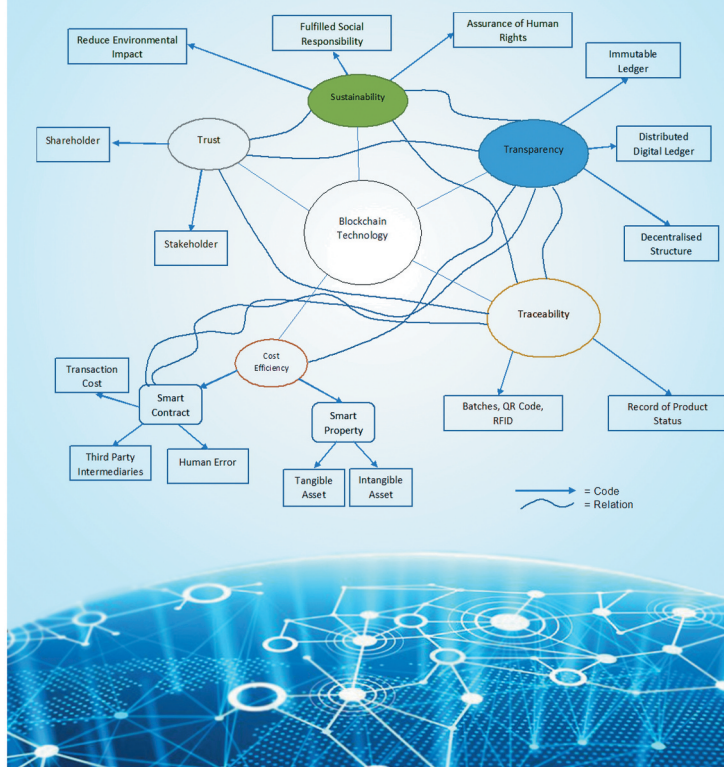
Fulfilled Social Responsibility

Assurance of Human Rights

Reduce Environmental Impact

Immutable Ledger

Sustainability

Shareholder

Trust

Transparency

Distributed Digital Ledger

Blockchain Technology

Stakeholder

Decentralised Structure

Traceability

Cost Efficiency

Transaction Cost

Smart Contract

Smart Property

Batches, QR Code, RFID

Record of Product Status

Third Party Intermediaries

Human Error

Tangible Asset

Intangible Asset

= Code
= Relation